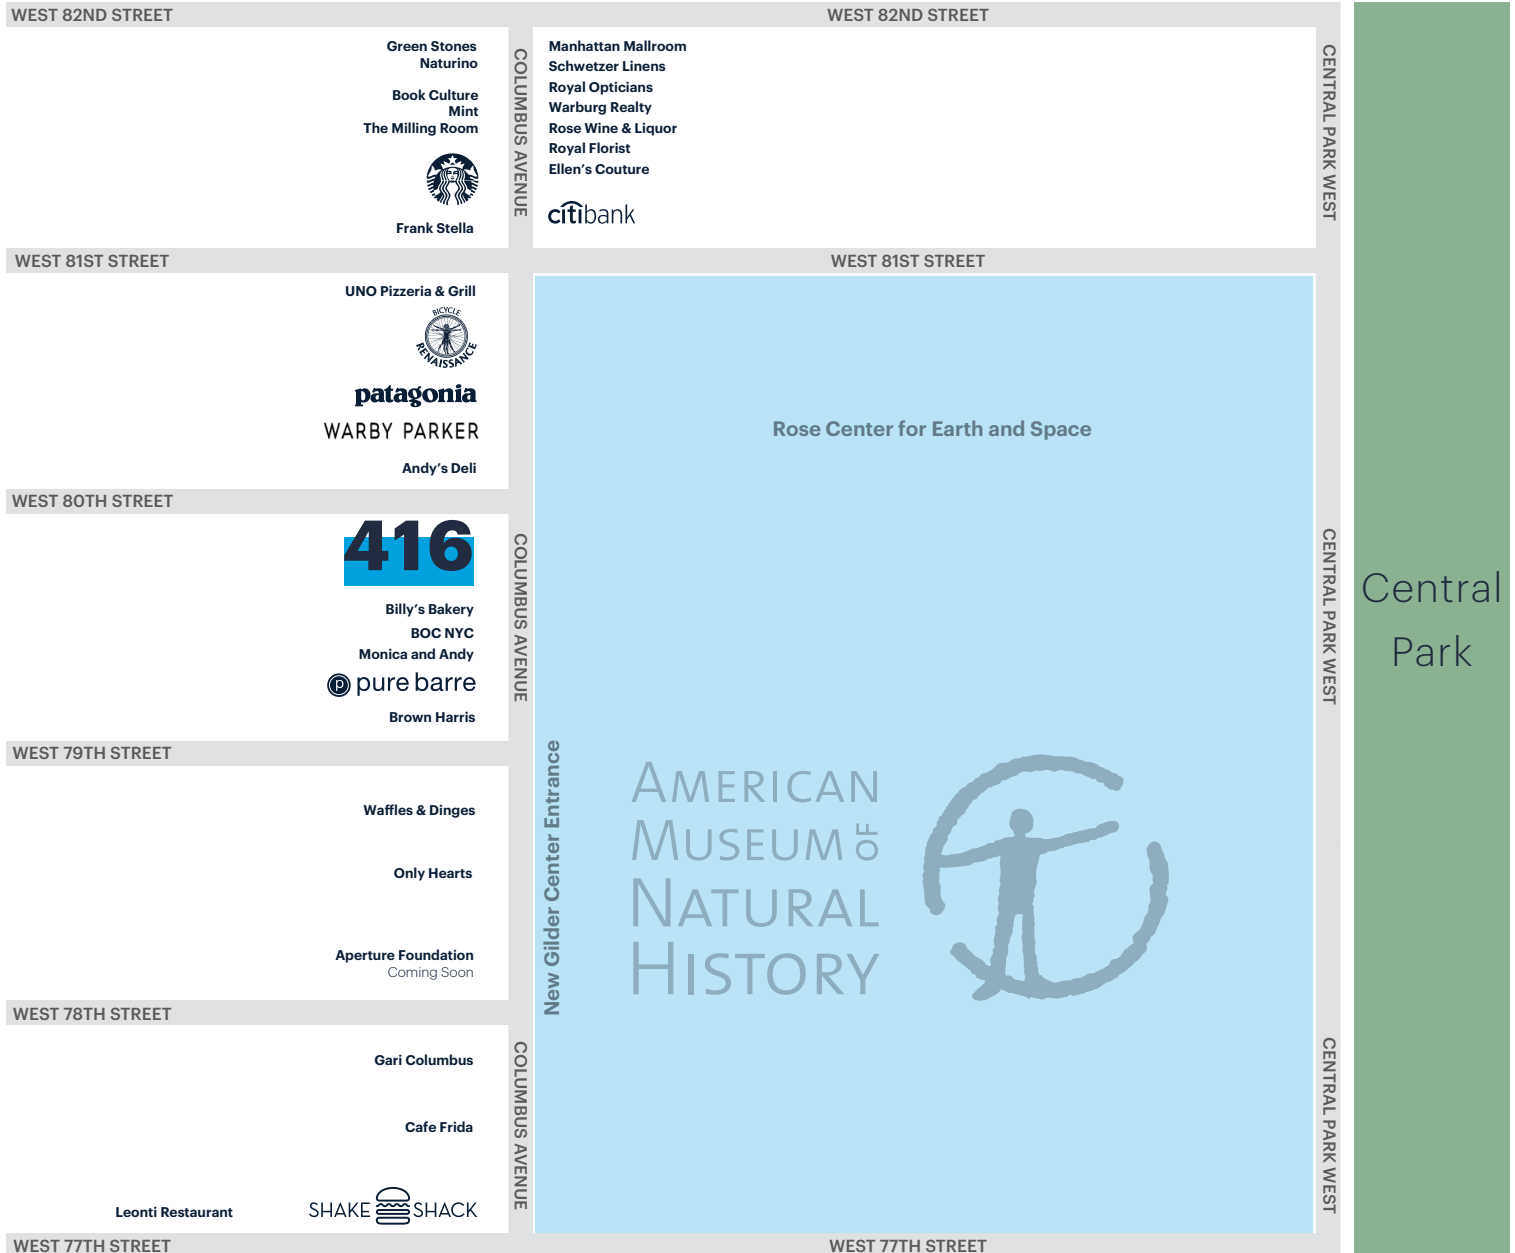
WEST 82ND STREET

WEST 82ND STREET

Green Stones
Naturino

Book Culture
Mint
The Milling Room

Frank Stella

COLUMBUS AVENUE

Manhattan Mallroom
Schwetzer Linens
Royal Opticians
Warburg Realty
Rose Wine & Liquor
Royal Florist
Ellen's Couture

citibank

CENTRAL PARK WEST

Central Park

WEST 81ST STREET

WEST 81ST STREET

UNO Pizzeria & Grill

BICYCLE RENAISSANCE

patagonia

WARBY PARKER

Andy's Deli

Rose Center for Earth and Space

WEST 80TH STREET

416

Billy's Bakery
BOC NYC
Monica and Andy

p pure barre

Brown Harris

COLUMBUS AVENUE

CENTRAL PARK WEST

WEST 79TH STREET

Waffles & Dinges

Only Hearts

Aperture Foundation
Coming Soon

New Gilder Center Entrance

AMERICAN MUSEUM OF NATURAL HISTORY

WEST 78TH STREET

Gari Columbus

Cafe Frida

Leonti Restaurant

SHAKE SHACK

COLUMBUS AVENUE

CENTRAL PARK WEST

WEST 77TH STREET

WEST 77TH STREET